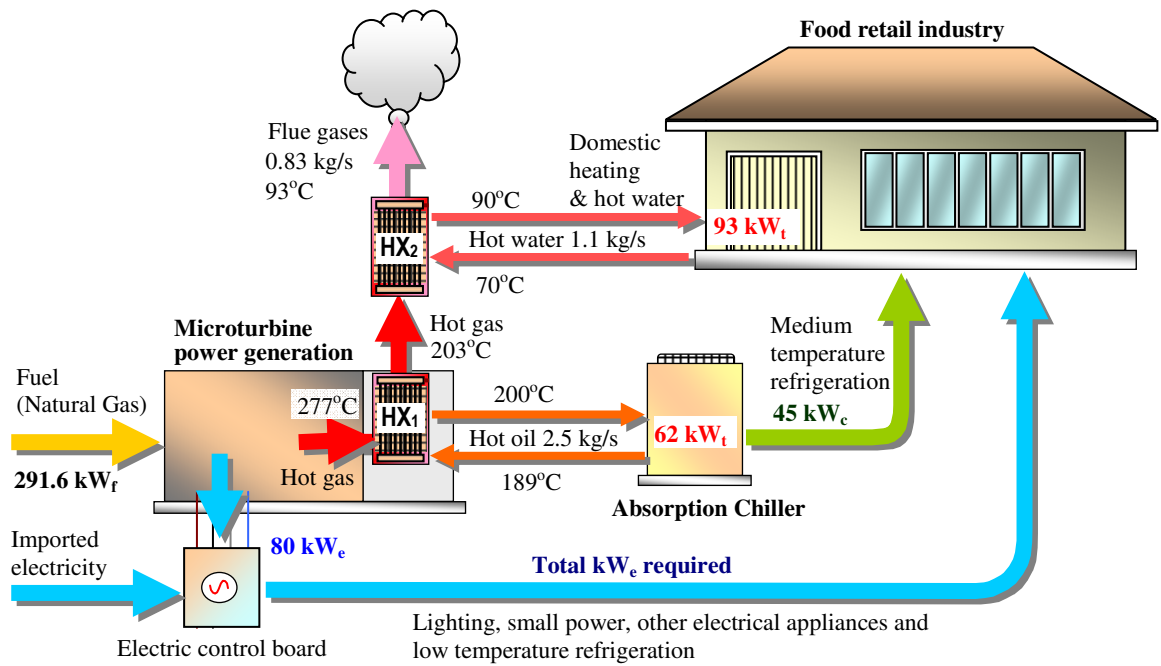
Food retail industry

Flue gases
0.83 kg/s
93$^o$C

Domestic heating & hot water

90$^o$C

93 kW$_t$

HX$_2$

Hot water 1.1 kg/s

70$^o$C

Microturbine power generation

Hot gas
203$^o$C

Medium temperature refrigeration

Fuel
(Natural Gas)

277$^o$C

HX$_1$

200$^o$C

45 kW$_c$

62 kW$_t$

Hot oil 2.5 kg/s

291.6 kW$_f$

Hot gas

189$^o$C

Absorption Chiller

Imported electricity

80 kW$_e$

Total kW$_e$ required

Lighting, small power, other electrical appliances and low temperature refrigeration

Electric control board